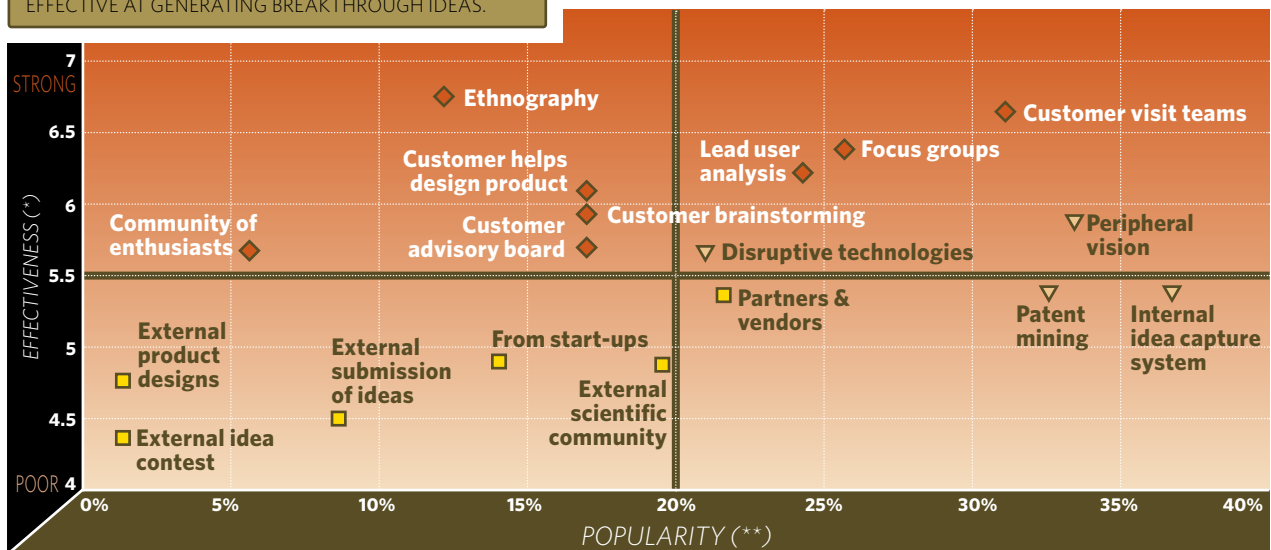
EFFECTIVE AT GENERATING BREAKTHROUGH IDEAS.

7
STRONG
6.5
6
5.5
5
4.5
POOR 4

EFFECTIVENESS (*)

Ethnography
Customer visit teams
Customer helps design product
Lead user analysis
Focus groups
Community of enthusiasts
Customer advisory board
Customer brainstorming
Peripheral vision
Disruptive technologies
Partners & vendors
Patent mining
Internal idea capture system
External product designs
External submission of ideas
From start-ups
External scientific community
External idea contest

0%
5%
10%
15%
20%
25%
30%
35%
40%

POPULARITY (**)